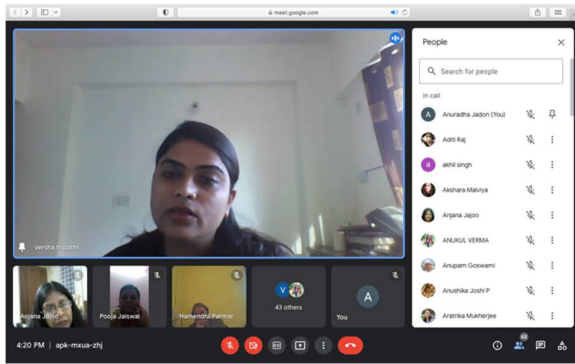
meet.google.com

versha tripathi

Anjana Jajoo

Pooja Jaiswal

Hamendra Parmar

34 others

You

4:20 PM | apk-mxua-zhj

People

Search for people

In call

Anuradha Jadon (You)

Aditi Raj

akhil singh

Akshara Malviya

Anjana Jajoo

ANUKUL VERMA

Anupam Goswami

Anushika Joshi P

Aratrika Mukherjee

40